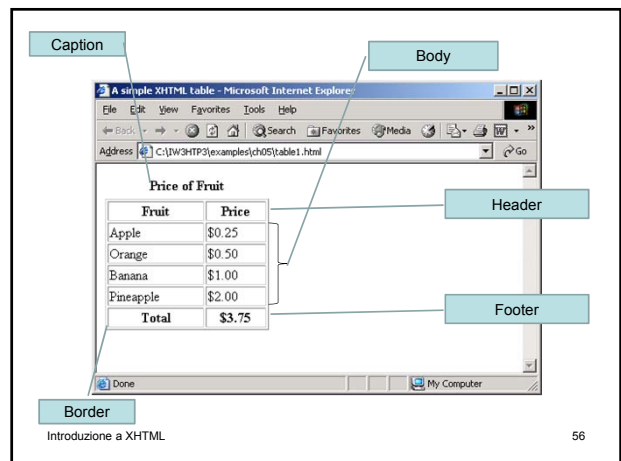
Caption

Body

A simple XHTML table - Microsoft Internet Explorer

File Edit View Favorites Tools Help

Back Search Favorites Media

Address C:\IW3HTP3\examples\ch05\table1.html Go

Price of Fruit

| Fruit | Price |
|---|---|
| Apple | \$0.25 |
| Orange | \$0.50 |
| Banana | \$1.00 |
| Pineapple | \$2.00 |
| Total | \$3.75 |

Header

Footer

Done My Computer

Border

Introduzione a XHTML

56